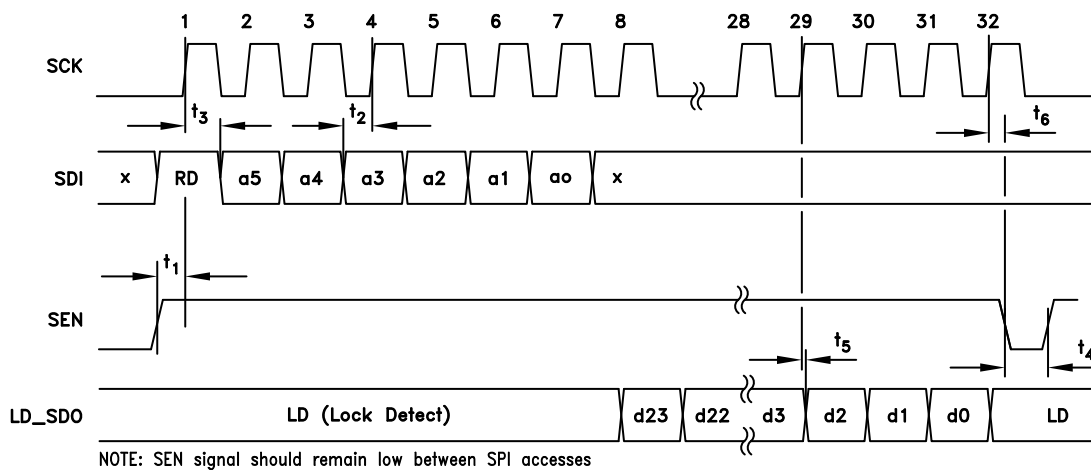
1 2 3 4 5 6 7 8 28 29 30 31 32

SCK

$t_3$ $t_2$ $t_6$

SDI x RD a5 a4 a3 a2 a1 ao x

$t_1$

SEN

$t_5$ $t_4$

LD_SDO LD (Lock Detect) d23 d22 d3 d2 d1 d0 LD

NOTE: SEN signal should remain low between SPI accesses